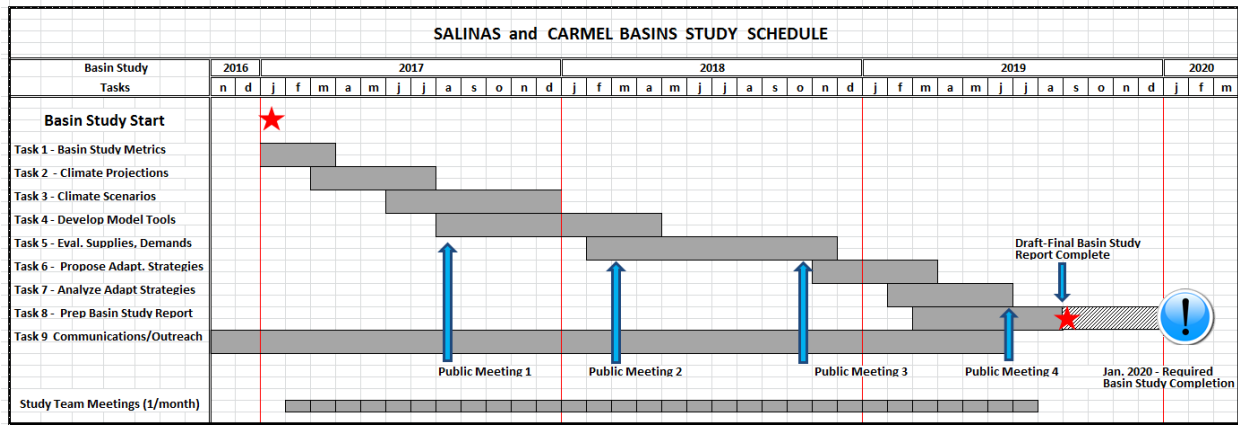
SALINAS and CARMEL BASINS STUDY SCHEDULE

| Basin Study | 2016 | | 2017 | | | | | | | | | | | | 2018 | | | | | | | | | | | | 2019 | | | | | | | | | | | | 2020 | | |
|---|---|---|---|---|---|---|---|---|---|---|---|---|---|---|---|---|---|---|---|---|---|---|---|---|---|---|---|---|---|---|---|---|---|---|---|---|---|---|---|---|---|
| Tasks | n | d | j | f | m | a | m | j | j | a | s | o | n | d | j | f | m | a | m | j | j | a | s | o | n | d | j | f | m | a | m | j | j | a | s | o | n | d | j | f | m |

Basin Study Start
Task 1 - Basin Study Metrics
Task 2 - Climate Projections
Task 3 - Climate Scenarios
Task 4 - Develop Model Tools
Task 5 - Eval. Supplies, Demands
Task 6 - Propose Adapt. Strategies
Task 7 - Analyze Adapt Strategies
Task 8 - Prep Basin Study Report
Task 9 Communications/Outreach

Draft-Final Basin Study Report Complete

Public Meeting 1
Public Meeting 2
Public Meeting 3
Public Meeting 4
Jan. 2020 - Required Basin Study Completion

Study Team Meetings (1/month)